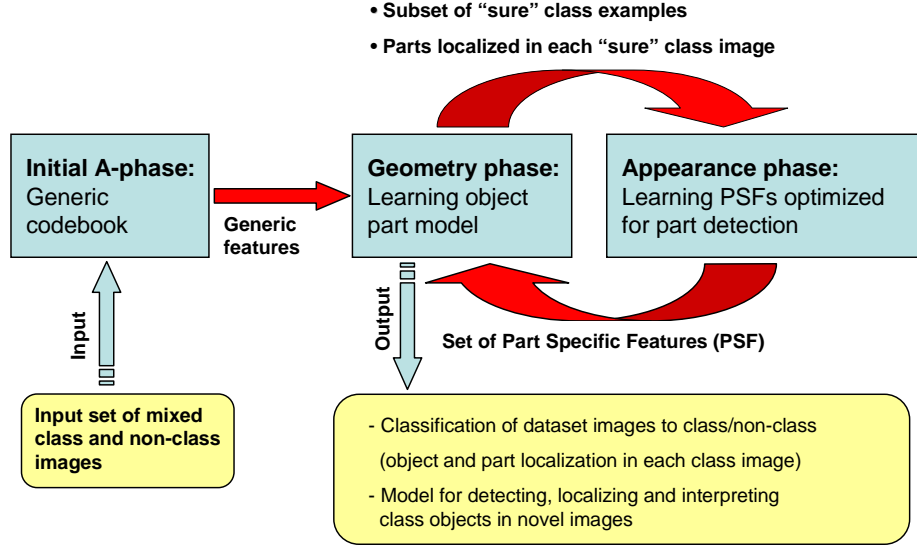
• Subset of “sure” class examples
• Parts localized in each “sure” class image

Initial A-phase:
Generic codebook

Generic features

Geometry phase:
Learning object part model

Appearance phase:
Learning PSFs optimized for part detection

Input

Output

Set of Part Specific Features (PSF)

Input set of mixed class and non-class images

- Classification of dataset images to class/non-class
(object and part localization in each class image)
- Model for detecting, localizing and interpreting class objects in novel images